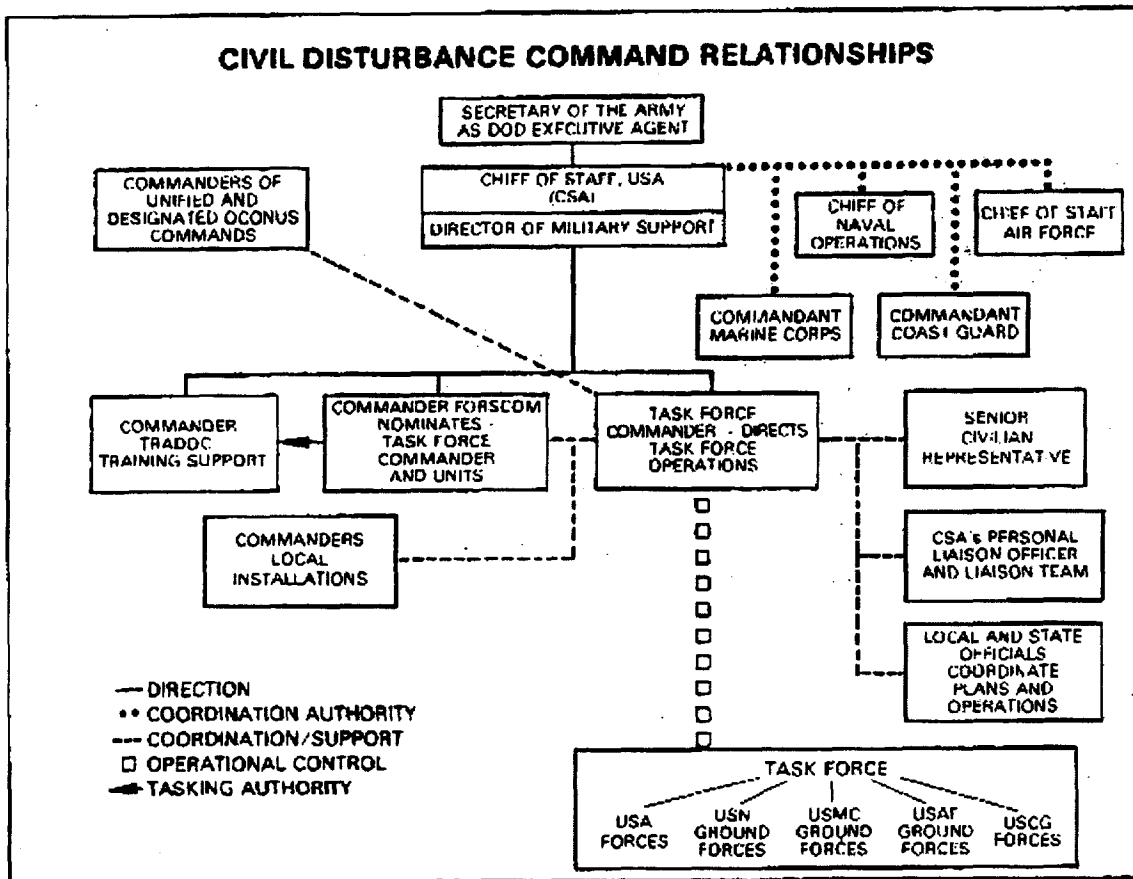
CIVIL DISTURBANCE COMMAND RELATIONSHIPS

SECRETARY OF THE ARMY AS DOD EXECUTIVE AGENT

COMMANDERS OF UNIFIED AND DESIGNATED OCONUS COMMANDS

CHIEF OF STAFF, USA (CSA)

DIRECTOR OF MILITARY SUPPORT

CHIEF OF NAVAL OPERATIONS

CHIEF OF STAFF AIR FORCE

COMMANDANT MARINE CORPS

COMMANDANT COAST GUARD

COMMANDER TRADOC TRAINING SUPPORT

COMMANDER FORSCOM NOMINATES - TASK FORCE COMMANDER AND UNITS

TASK FORCE COMMANDER - DIRECTS TASK FORCE OPERATIONS

SENIOR CIVILIAN REPRESENTATIVE

COMMANDERS LOCAL INSTALLATIONS

CSA's PERSONAL LIAISON OFFICER AND LIAISON TEAM

LOCAL AND STATE OFFICIALS COORDINATE PLANS AND OPERATIONS

— DIRECTION
•• COORDINATION AUTHORITY
--- COORDINATION/SUPPORT
□ OPERATIONAL CONTROL
TASKING AUTHORITY

TASK FORCE

USA FORCES

USN GROUND FORCES

USMC GROUND FORCES

USAF GROUND FORCES

USCG FORCES